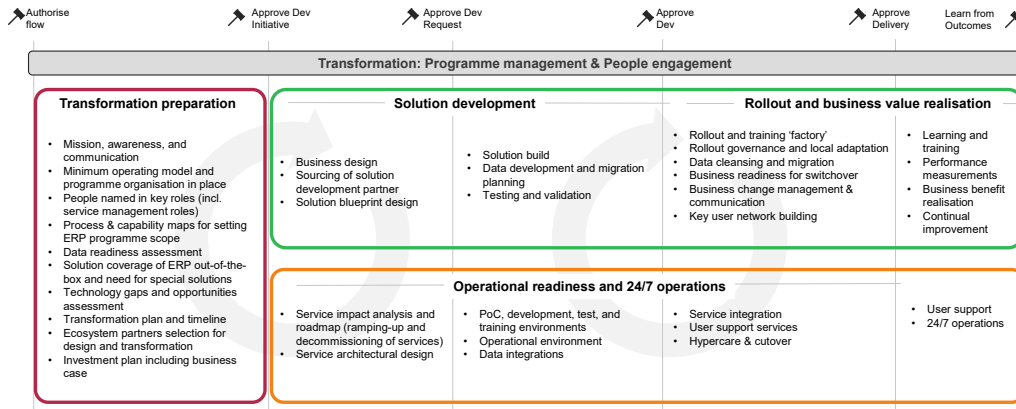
Authorise flow

Approve Dev Initiative

Approve Dev Request

Approve Dev

Approve Delivery

Learn from Outcomes

Transformation: Programme management & People engagement

Transformation preparation

- Mission, awareness, and communication
- Minimum operating model and programme organisation in place
- People named in key roles (incl. service management roles)
- Process & capability maps for setting ERP programme scope
- Data readiness assessment
- Solution coverage of ERP out-of-the-box and need for special solutions
- Technology gaps and opportunities assessment
- Transformation plan and timeline
- Ecosystem partners selection for design and transformation
- Investment plan including business case

Solution development

- Business design
- Sourcing of solution development partner
- Solution blueprint design

- Solution build
- Data development and migration planning
- Testing and validation

Rollout and business value realisation

- Rollout and training ‘factory’
- Rollout governance and local adaptation
- Data cleansing and migration
- Business readiness for switchover
- Business change management & communication
- Key user network building

- Learning and training
- Performance measurements
- Business benefit realisation
- Continual improvement

Operational readiness and 24/7 operations

- Service impact analysis and roadmap (ramping-up and decommissioning of services)
- Service architectural design

- PoC, development, test, and training environments
- Operational environment
- Data integrations

- Service integration
- User support services
- Hypercare & cutover

- User support
- 24/7 operations